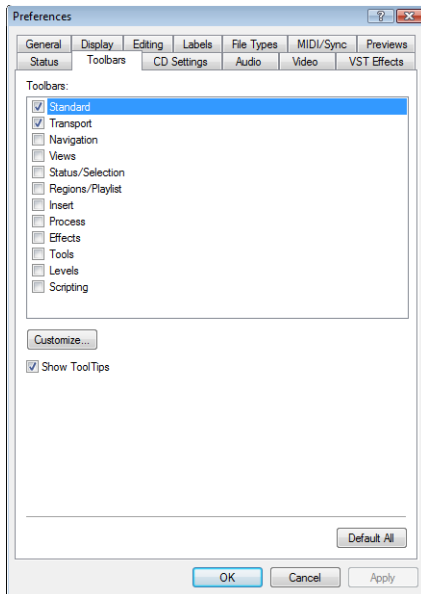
Preferences

?

General | Display | Editing | Labels | File Types | MIDI/Sync | Previews
Status | Toolbars | CD Settings | Audio | Video | VST Effects

Toolbars:

Standard
Transport
Navigation
Views
Status/Selection
Regions/Playlist
Insert
Process
Effects
Tools
Levels
Scripting

Customize...

Show ToolTips

Default All

OK | Cancel | Apply